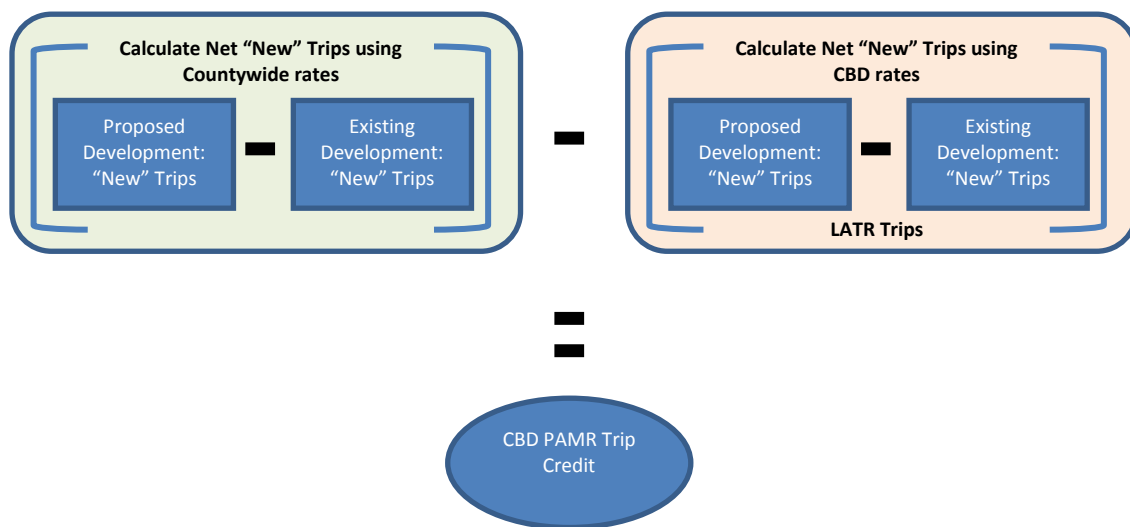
Calculate Net "New" Trips using Countywide rates

Proposed Development: "New" Trips

-

Existing Development: "New" Trips

-

Calculate Net "New" Trips using CBD rates

Proposed Development: "New" Trips

-

Existing Development: "New" Trips

LATR Trips

=

CBD PAMR Trip Credit